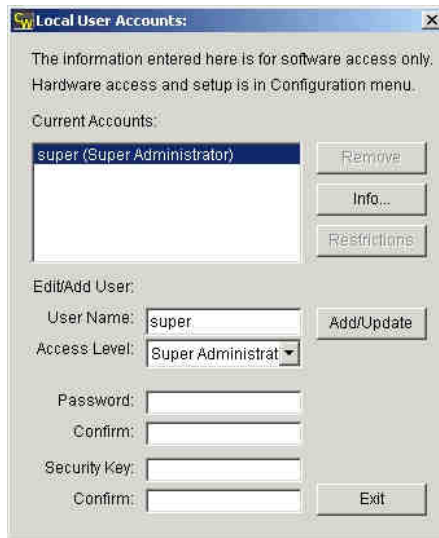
CW Local User Accounts:

X

The information entered here is for software access only. Hardware access and setup is in Configuration menu.

Current Accounts:

super (Super Administrator)

Remove

Info...

Restrictions

Edit/Add User:

User Name: super

Add/Update

Access Level: Super Administrat

Password:

Confirm:

Security Key:

Confirm:

Exit